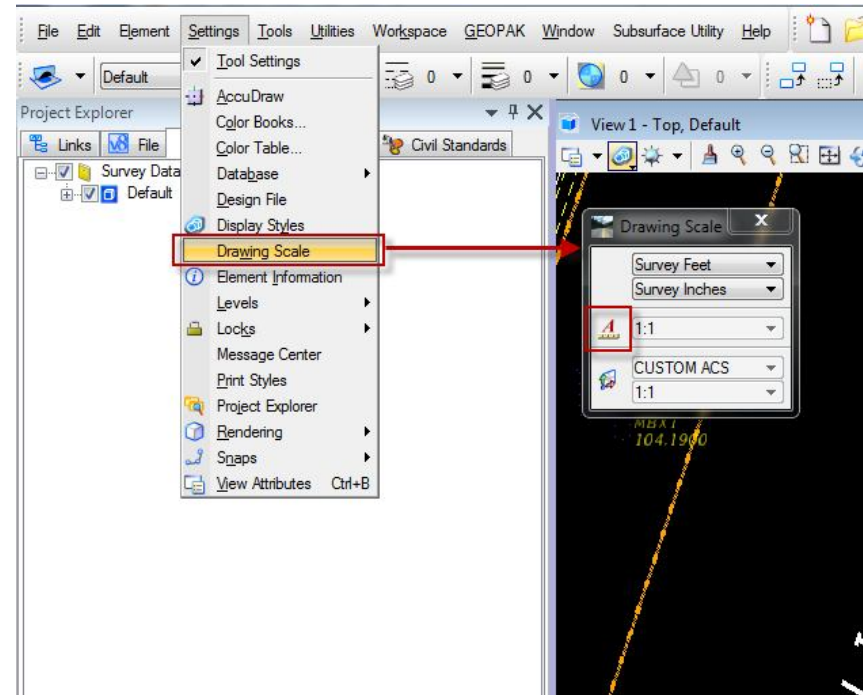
File Edit Element Settings Tools Utilities Workspace GEOPAK Window Subsurface Utility Help

Default

0 0 0 0

Project Explorer

Links File

Civil Standards

Survey Data

Default

Tool Settings
AccuDraw
Color Books...
Color Table...
Database
Design File
Display Styles
Drawing Scale
Element Information
Levels
Locks
Message Center
Print Styles
Project Explorer
Rendering
Snaps
View Attributes Ctrl+B

View 1 - Top, Default

Drawing Scale

Survey Feet
Survey Inches
1:1
CUSTOM ACS
1:1

MBXT
104.1900